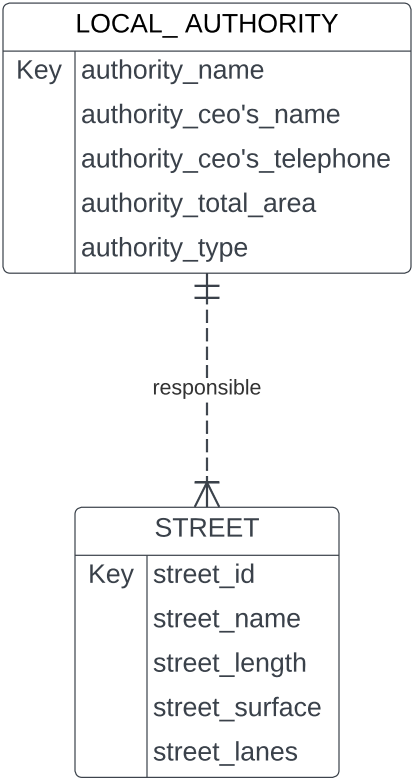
LOCAL_ AUTHORITY

| Key | authority_name |
|---|---|
| | authority_ceo's_name |
| | authority_ceo's_telephone |
| | authority_total_area |
| | authority_type |

responsible

STREET

| Key | street_id |
|---|---|
| | street_name |
| | street_length |
| | street_surface |
| | street_lanes |